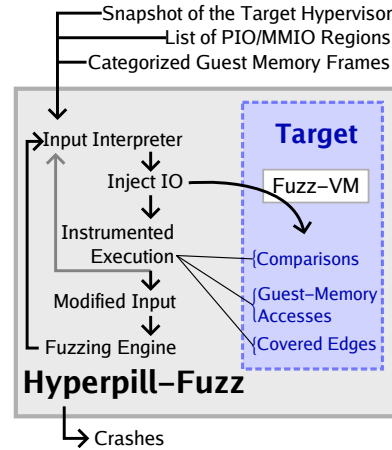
Snapshot of the Target Hypervisor
List of PIO/MMIO Regions
Categorized Guest Memory Frames

Input Interpreter
Inject IO
Instrumented Execution
Modified Input
Fuzzing Engine

Target
Fuzz-VM
{Comparisons
{Guest-Memory Accesses
{Covered Edges

Hyperpill-Fuzz

Crashes